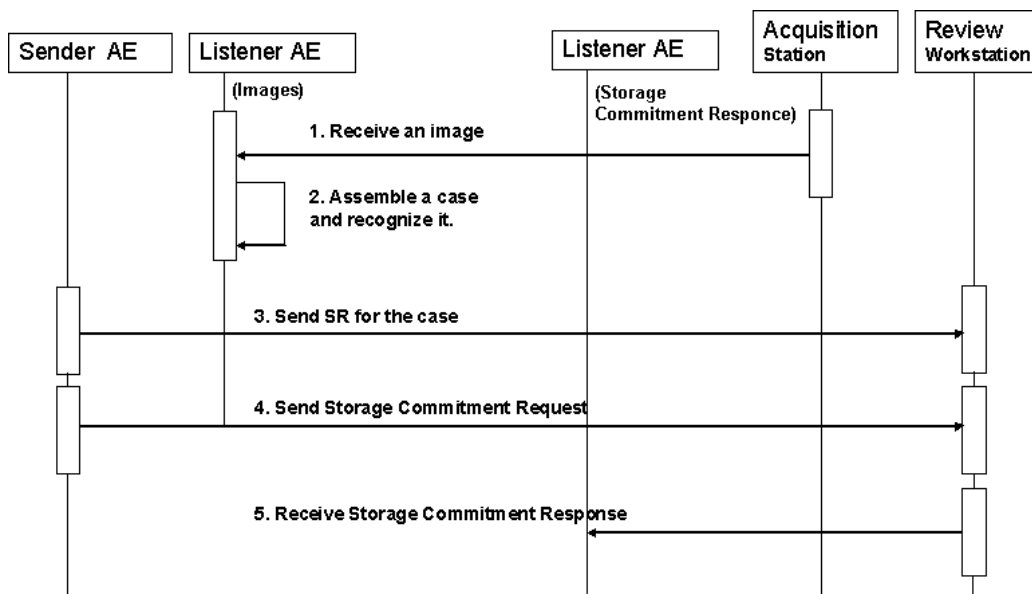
Sender AE

Listener AE

Listener AE

Acquisition Station

Review Workstation

(Images)

(Storage Commitment Responce)

1. Receive an image

2. Assemble a case and recognize it.

3. Send SR for the case

4. Send Storage Commitment Request

5. Receive Storage Commitment Response